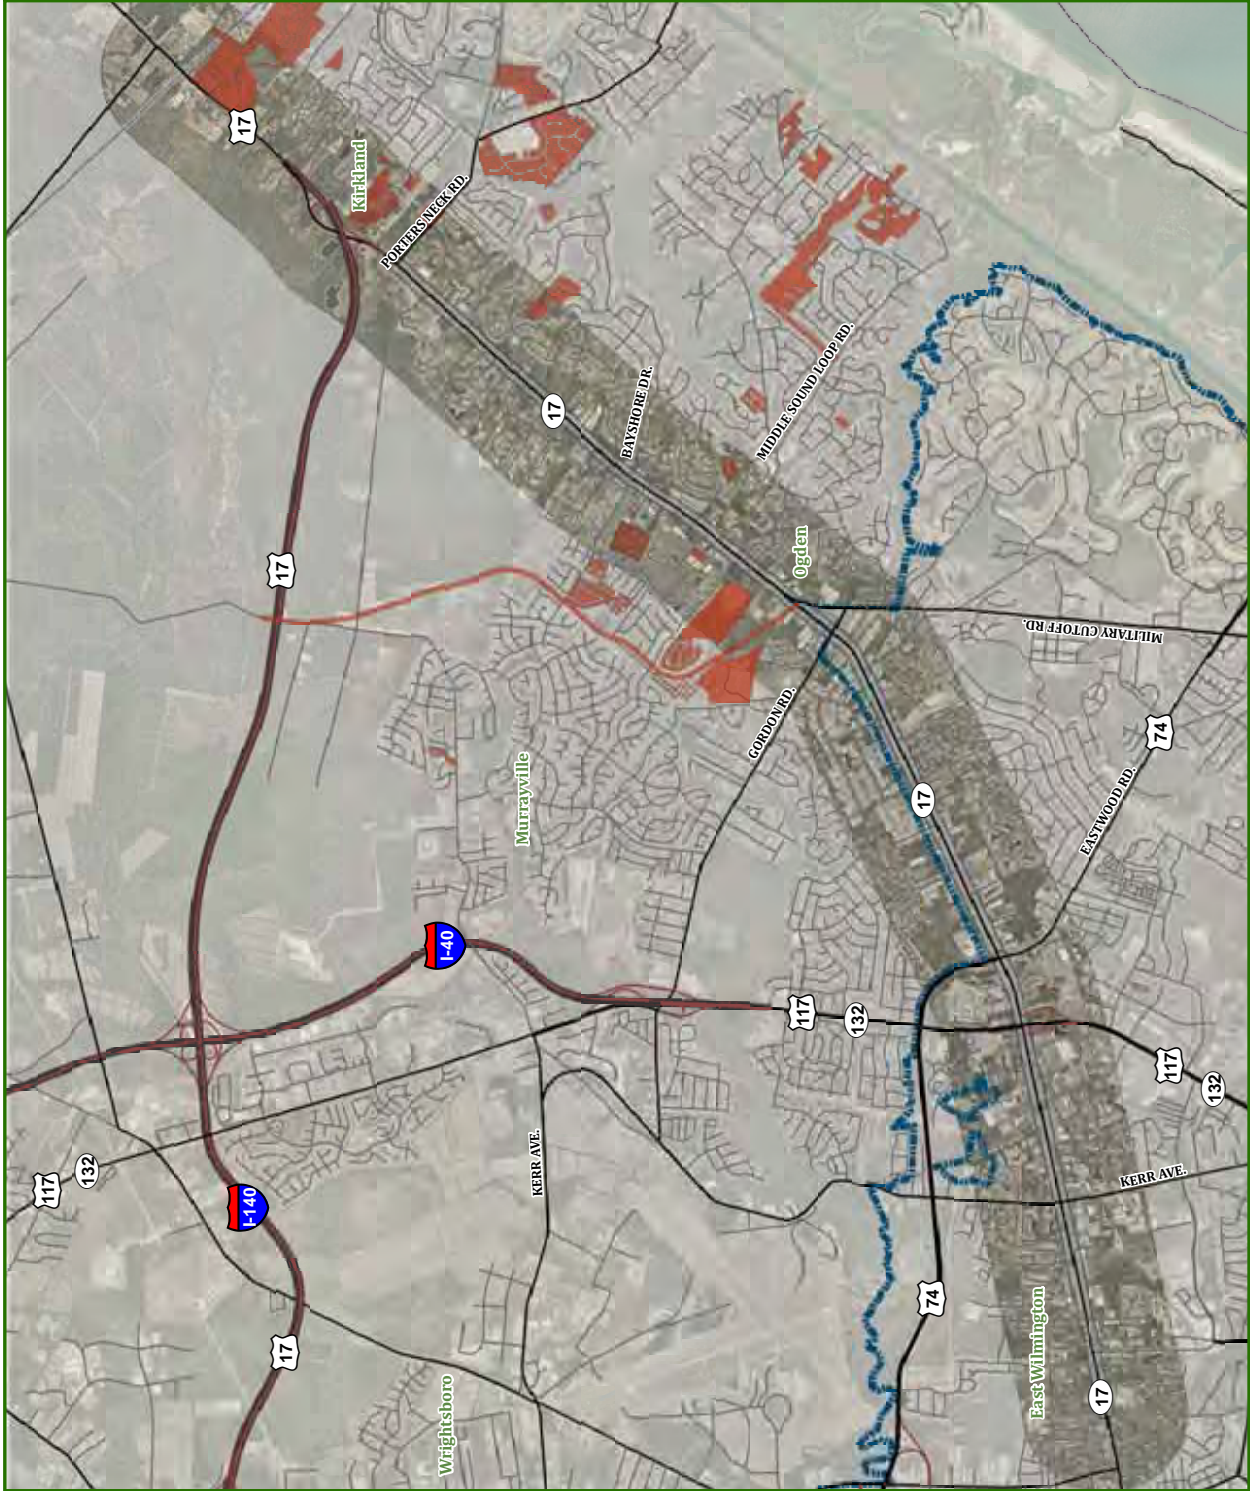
17
Kirkland
PORTERS NECK RD.
17
BAYSHORE DR.
MIDDLE SOUND LOOP RD.
17
Ogden
MILITARY CUTOFF RD.
GORDON RD.
Murrayville
74
17
EASTWOOD RD.
I-40
117
132
117
132
117
132
KERR AVE.
I-140
KERR AVE.
74
17
East Wilmington
17
Wrightsboro